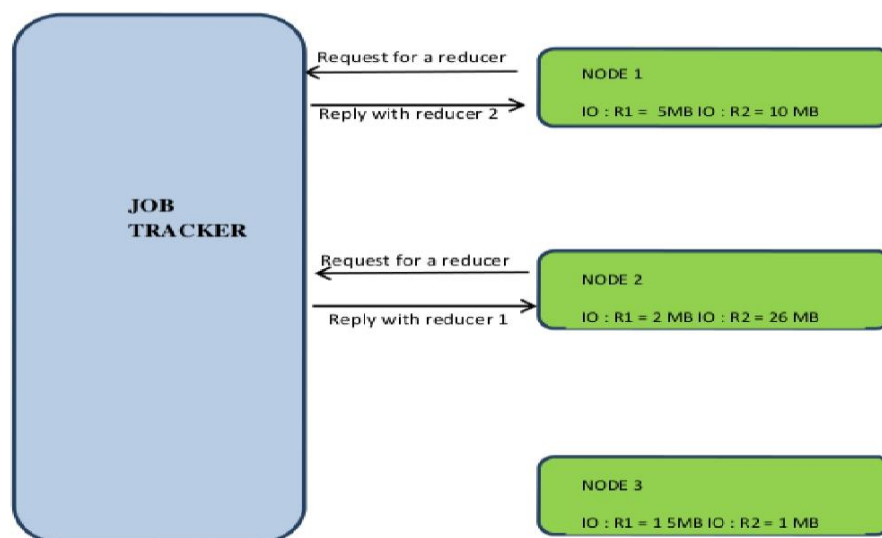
JOB TRACKER

Request for a reducer

Reply with reducer 2

NODE 1

IO : R1 = 5MB IO : R2 = 10 MB

Request for a reducer

Reply with reducer 1

NODE 2

IO : R1 = 2 MB IO : R2 = 26 MB

NODE 3

IO : R1 = 1 5MB IO : R2 = 1 MB